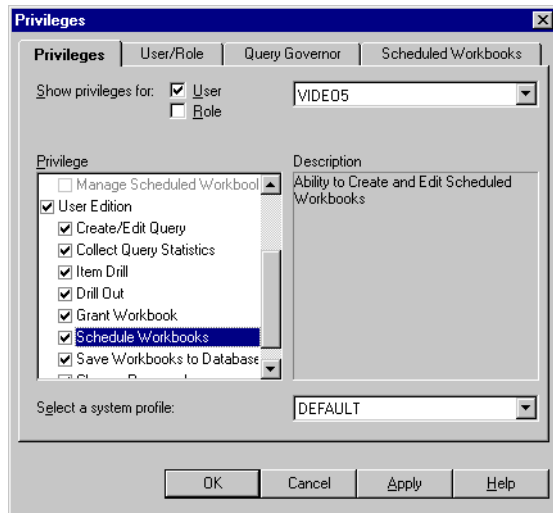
Privileges

Privileges | User/Role | Query Governor | Scheduled Workbooks

Show privileges for: User Role

VIDEO5

Privilege

Manage Scheduled Workbool
User Edition
Create/Edit Query
Collect Query Statistics
Item Drill
Drill Out
Grant Workbook
Schedule Workbooks
Save Workbooks to Database
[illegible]

Description

Ability to Create and Edit Scheduled Workbooks

Select a system profile:

DEFAULT

OK | Cancel | Apply | Help